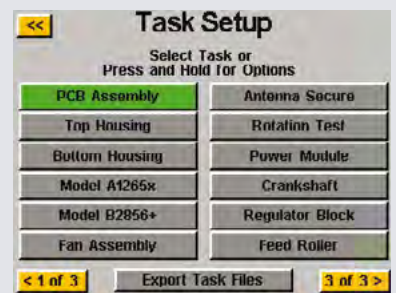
<<

Task Setup

Select Task or
Press and Hold for Options

PCB Assembly
Antenna Secure
Top Housing
Rotation Test
Bottom Housing
Power Module
Model A1265x
Crankshaft
Model B2856+
Regulator Block
Fan Assembly
Feed Roller

< 1 of 3
Export Task Files
3 of 3 >